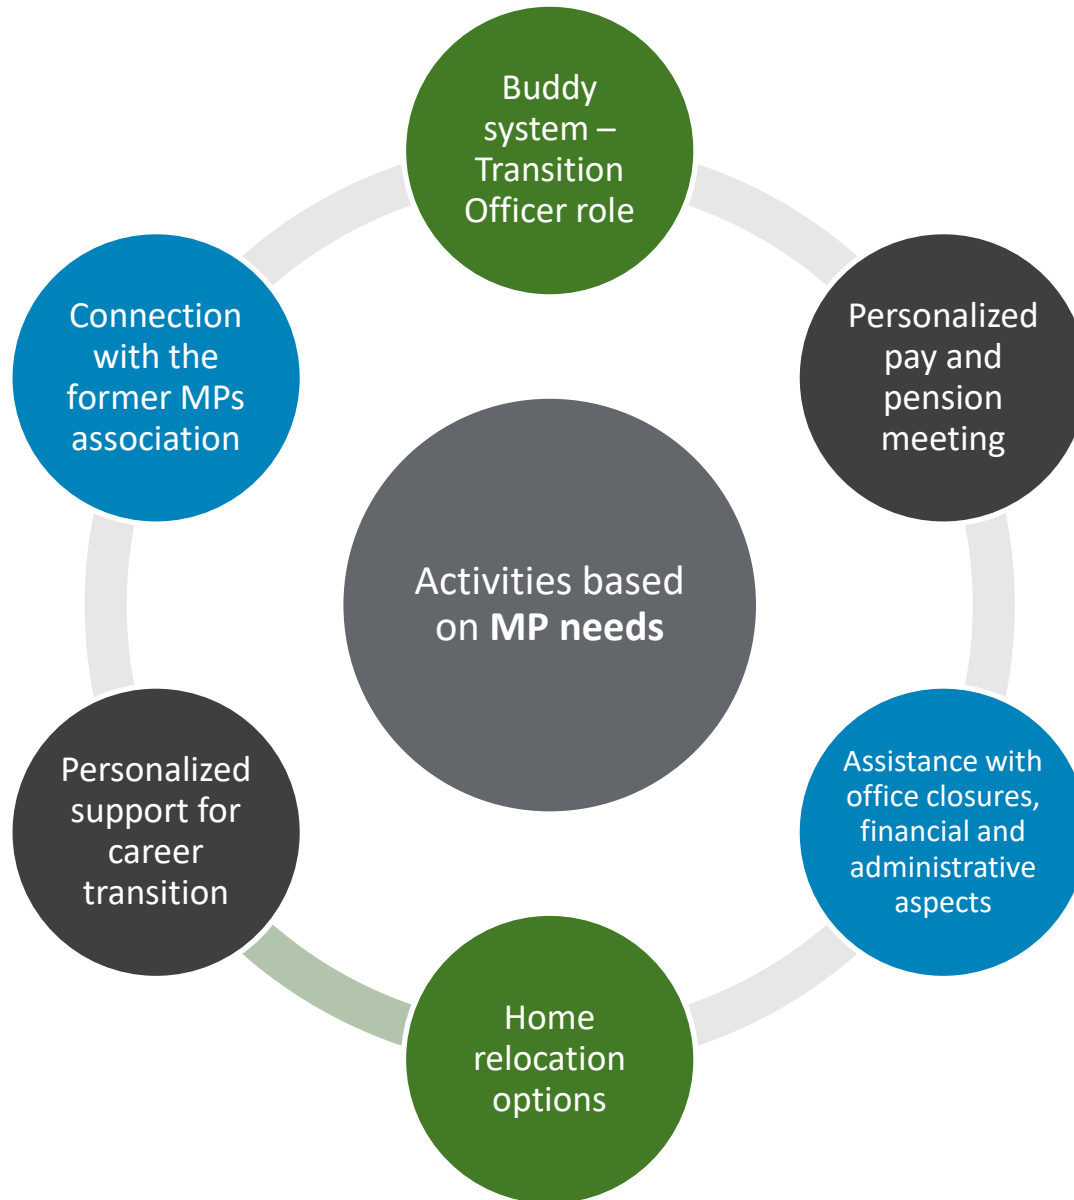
Buddy system – Transition Officer role

Personalized pay and pension meeting

Assistance with office closures, financial and administrative aspects

Home relocation options

Personalized support for career transition

Connection with the former MPs association

Activities based on **MP needs**